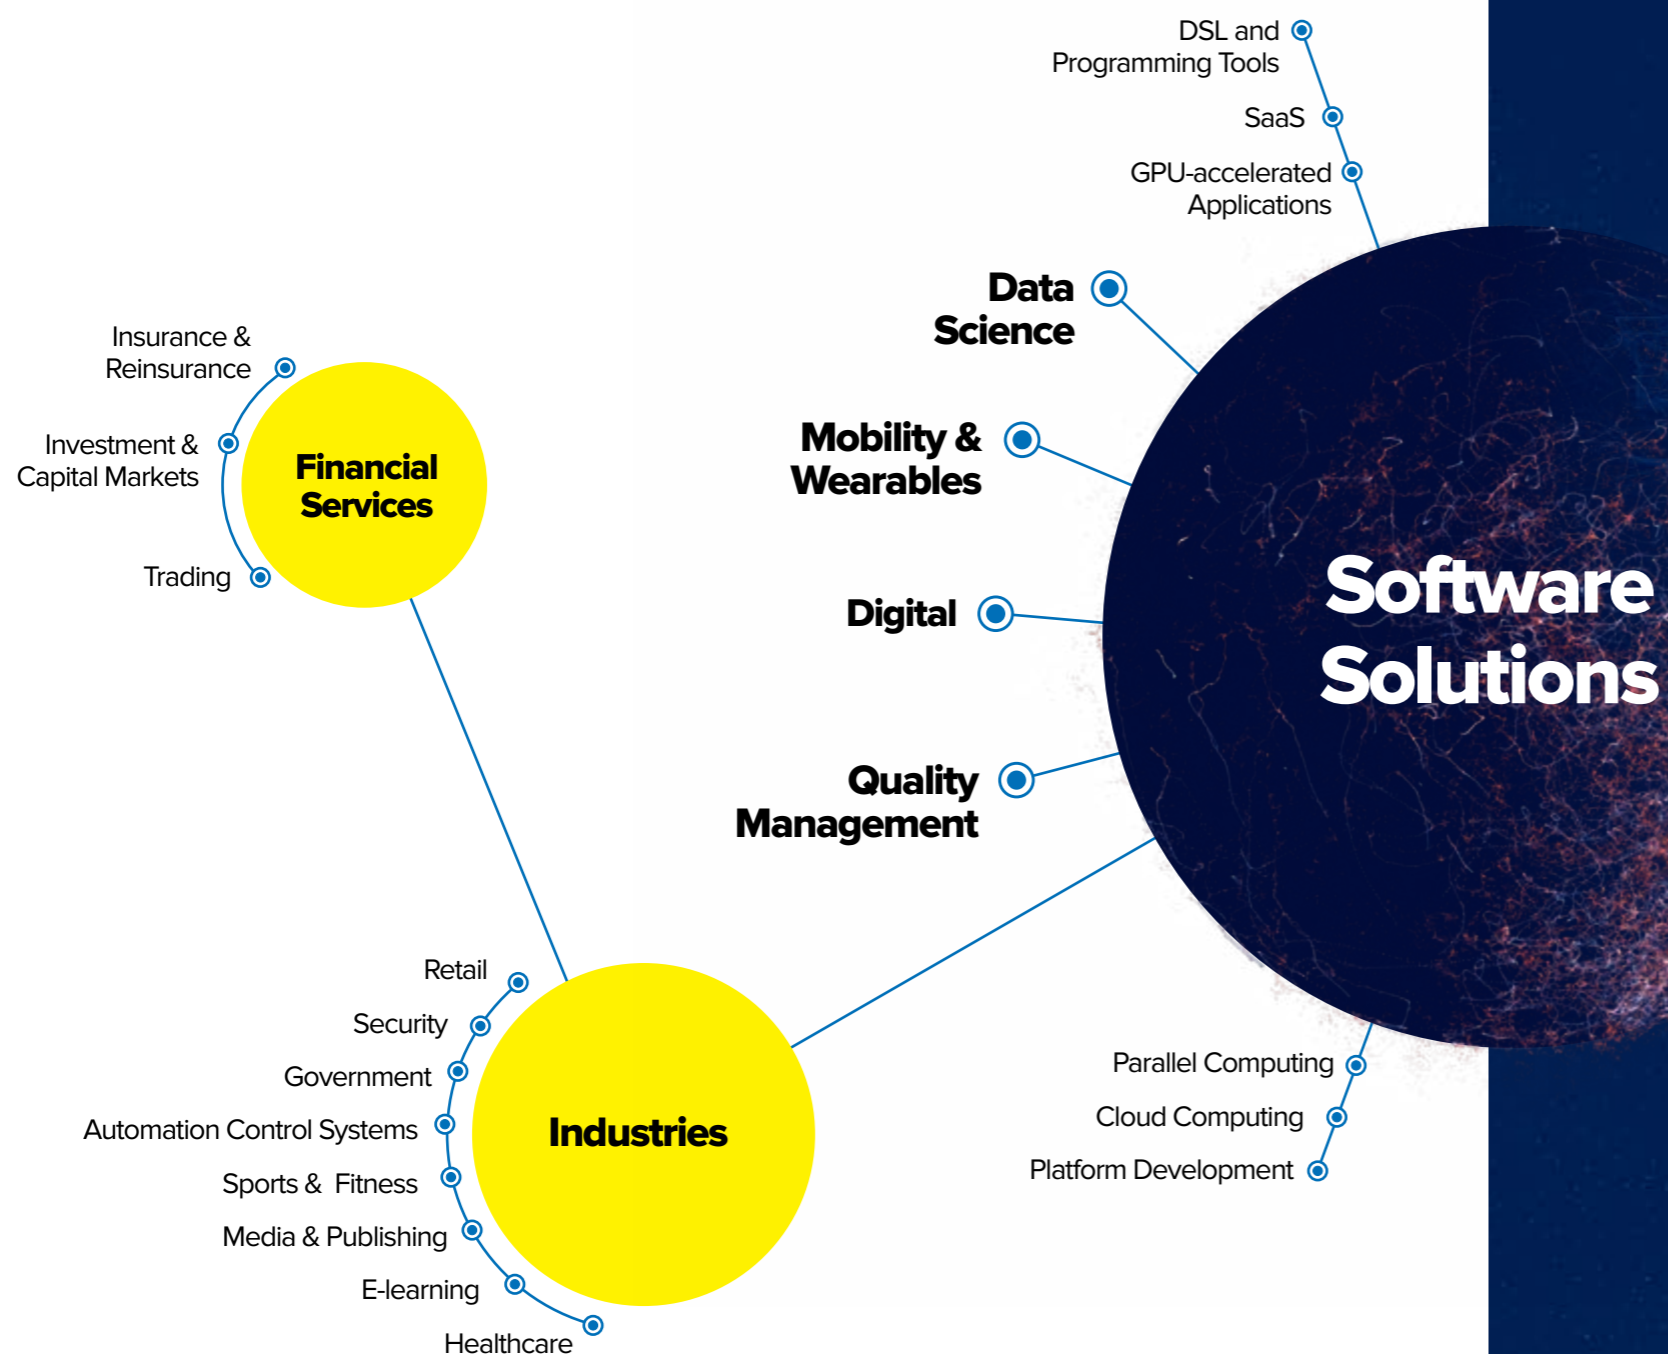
DSL and
Programming Tools

SaaS

GPU-accelerated
Applications

Data
Science

Mobility &
Wearables

Digital

Quality
Management

Software
Solutions

Parallel Computing

Cloud Computing

Platform Development

Insurance &
Reinsurance

Investment &
Capital Markets

Trading

Financial
Services

Retail

Security

Government

Automation Control Systems

Sports & Fitness

Media & Publishing

E-learning

Healthcare

Industries